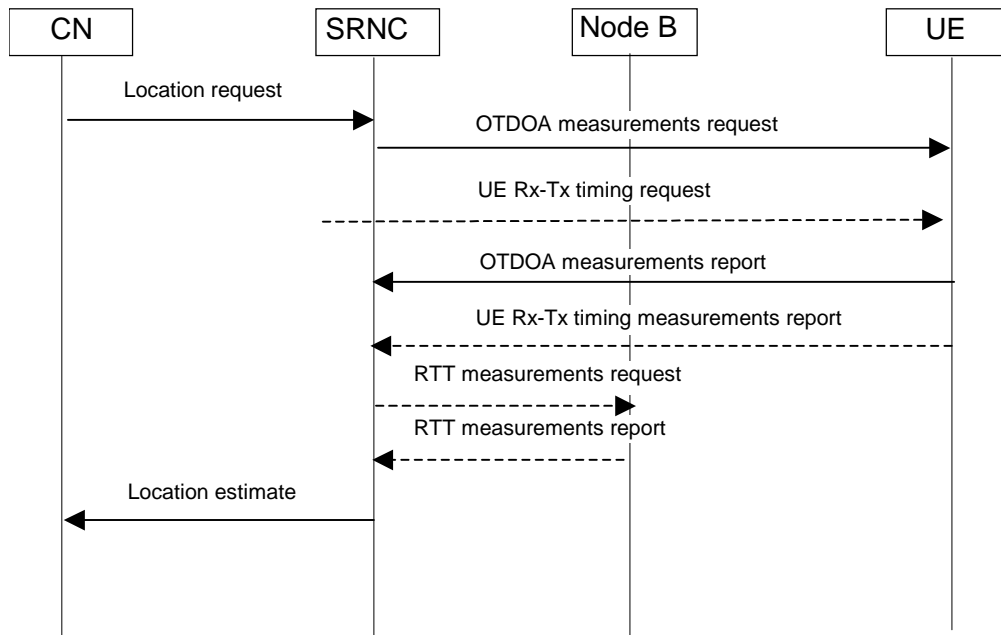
CN

SRNC

Node B

UE

Location request

OTDOA measurements request

UE Rx-Tx timing request

OTDOA measurements report

UE Rx-Tx timing measurements report

RTT measurements request

RTT measurements report

Location estimate